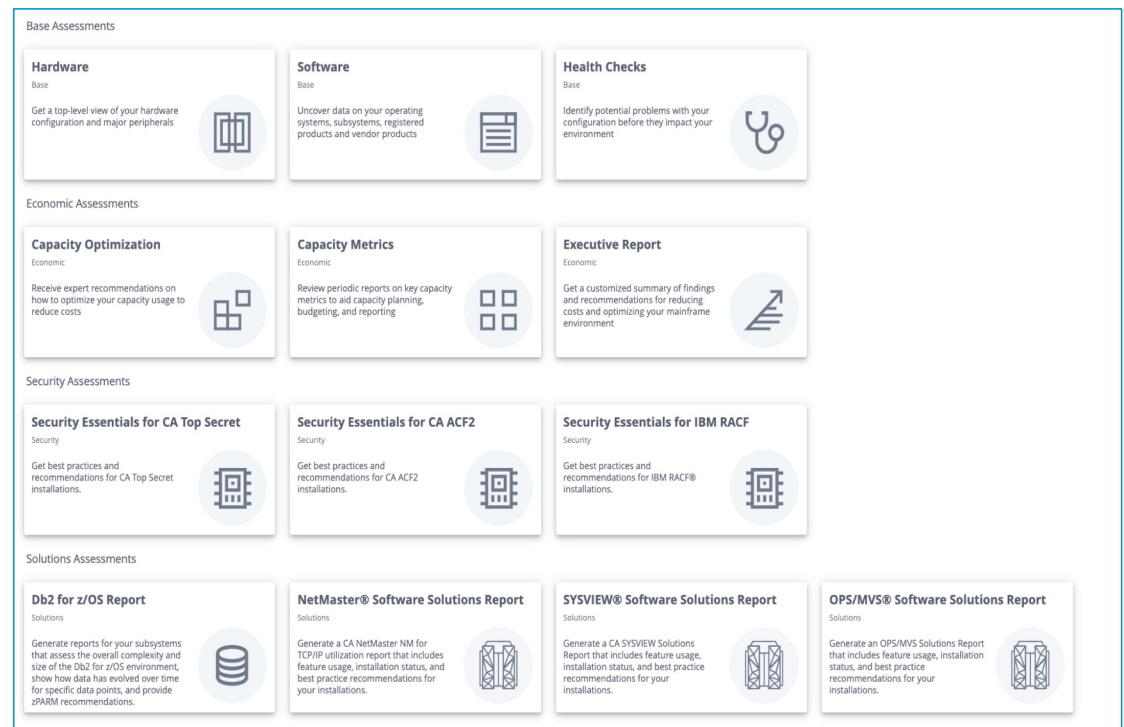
Base Assessments

Hardware
Base
Get a top-level view of your hardware configuration and major peripherals

Software
Base
Uncover data on your operating systems, subsystems, registered products and vendor products

Health Checks
Base
Identify potential problems with your configuration before they impact your environment

Economic Assessments

Capacity Optimization
Economic
Receive expert recommendations on how to optimize your capacity usage to reduce costs

Capacity Metrics
Economic
Review periodic reports on key capacity metrics to aid capacity planning, budgeting, and reporting

Executive Report
Economic
Get a customized summary of findings and recommendations for reducing costs and optimizing your mainframe environment

Security Assessments

Security Essentials for CA Top Secret
Security
Get best practices and recommendations for CA Top Secret installations.

Security Essentials for CA ACF2
Security
Get best practices and recommendations for CA ACF2 installations.

Security Essentials for IBM RACF
Security
Get best practices and recommendations for IBM RACF® installations.

Solutions Assessments

Db2 for z/OS Report
Solutions
Generate reports for your subsystems that assess the overall complexity and size of the Db2 for z/OS environment, show how data has evolved over time for specific data points, and provide zPARM recommendations.

NetMaster® Software Solutions Report
Solutions
Generate a CA NetMaster NM for TCP/IP utilization report that includes feature usage, installation status, and best practice recommendations for your installations.

SYSVIEW® Software Solutions Report
Solutions
Generate a CA SYSVIEW Solutions Report that includes feature usage, installation status, and best practice recommendations for your installations.

OPS/MVS® Software Solutions Report
Solutions
Generate an OPS/MVS Solutions Report that includes feature usage, installation status, and best practice recommendations for your installations.